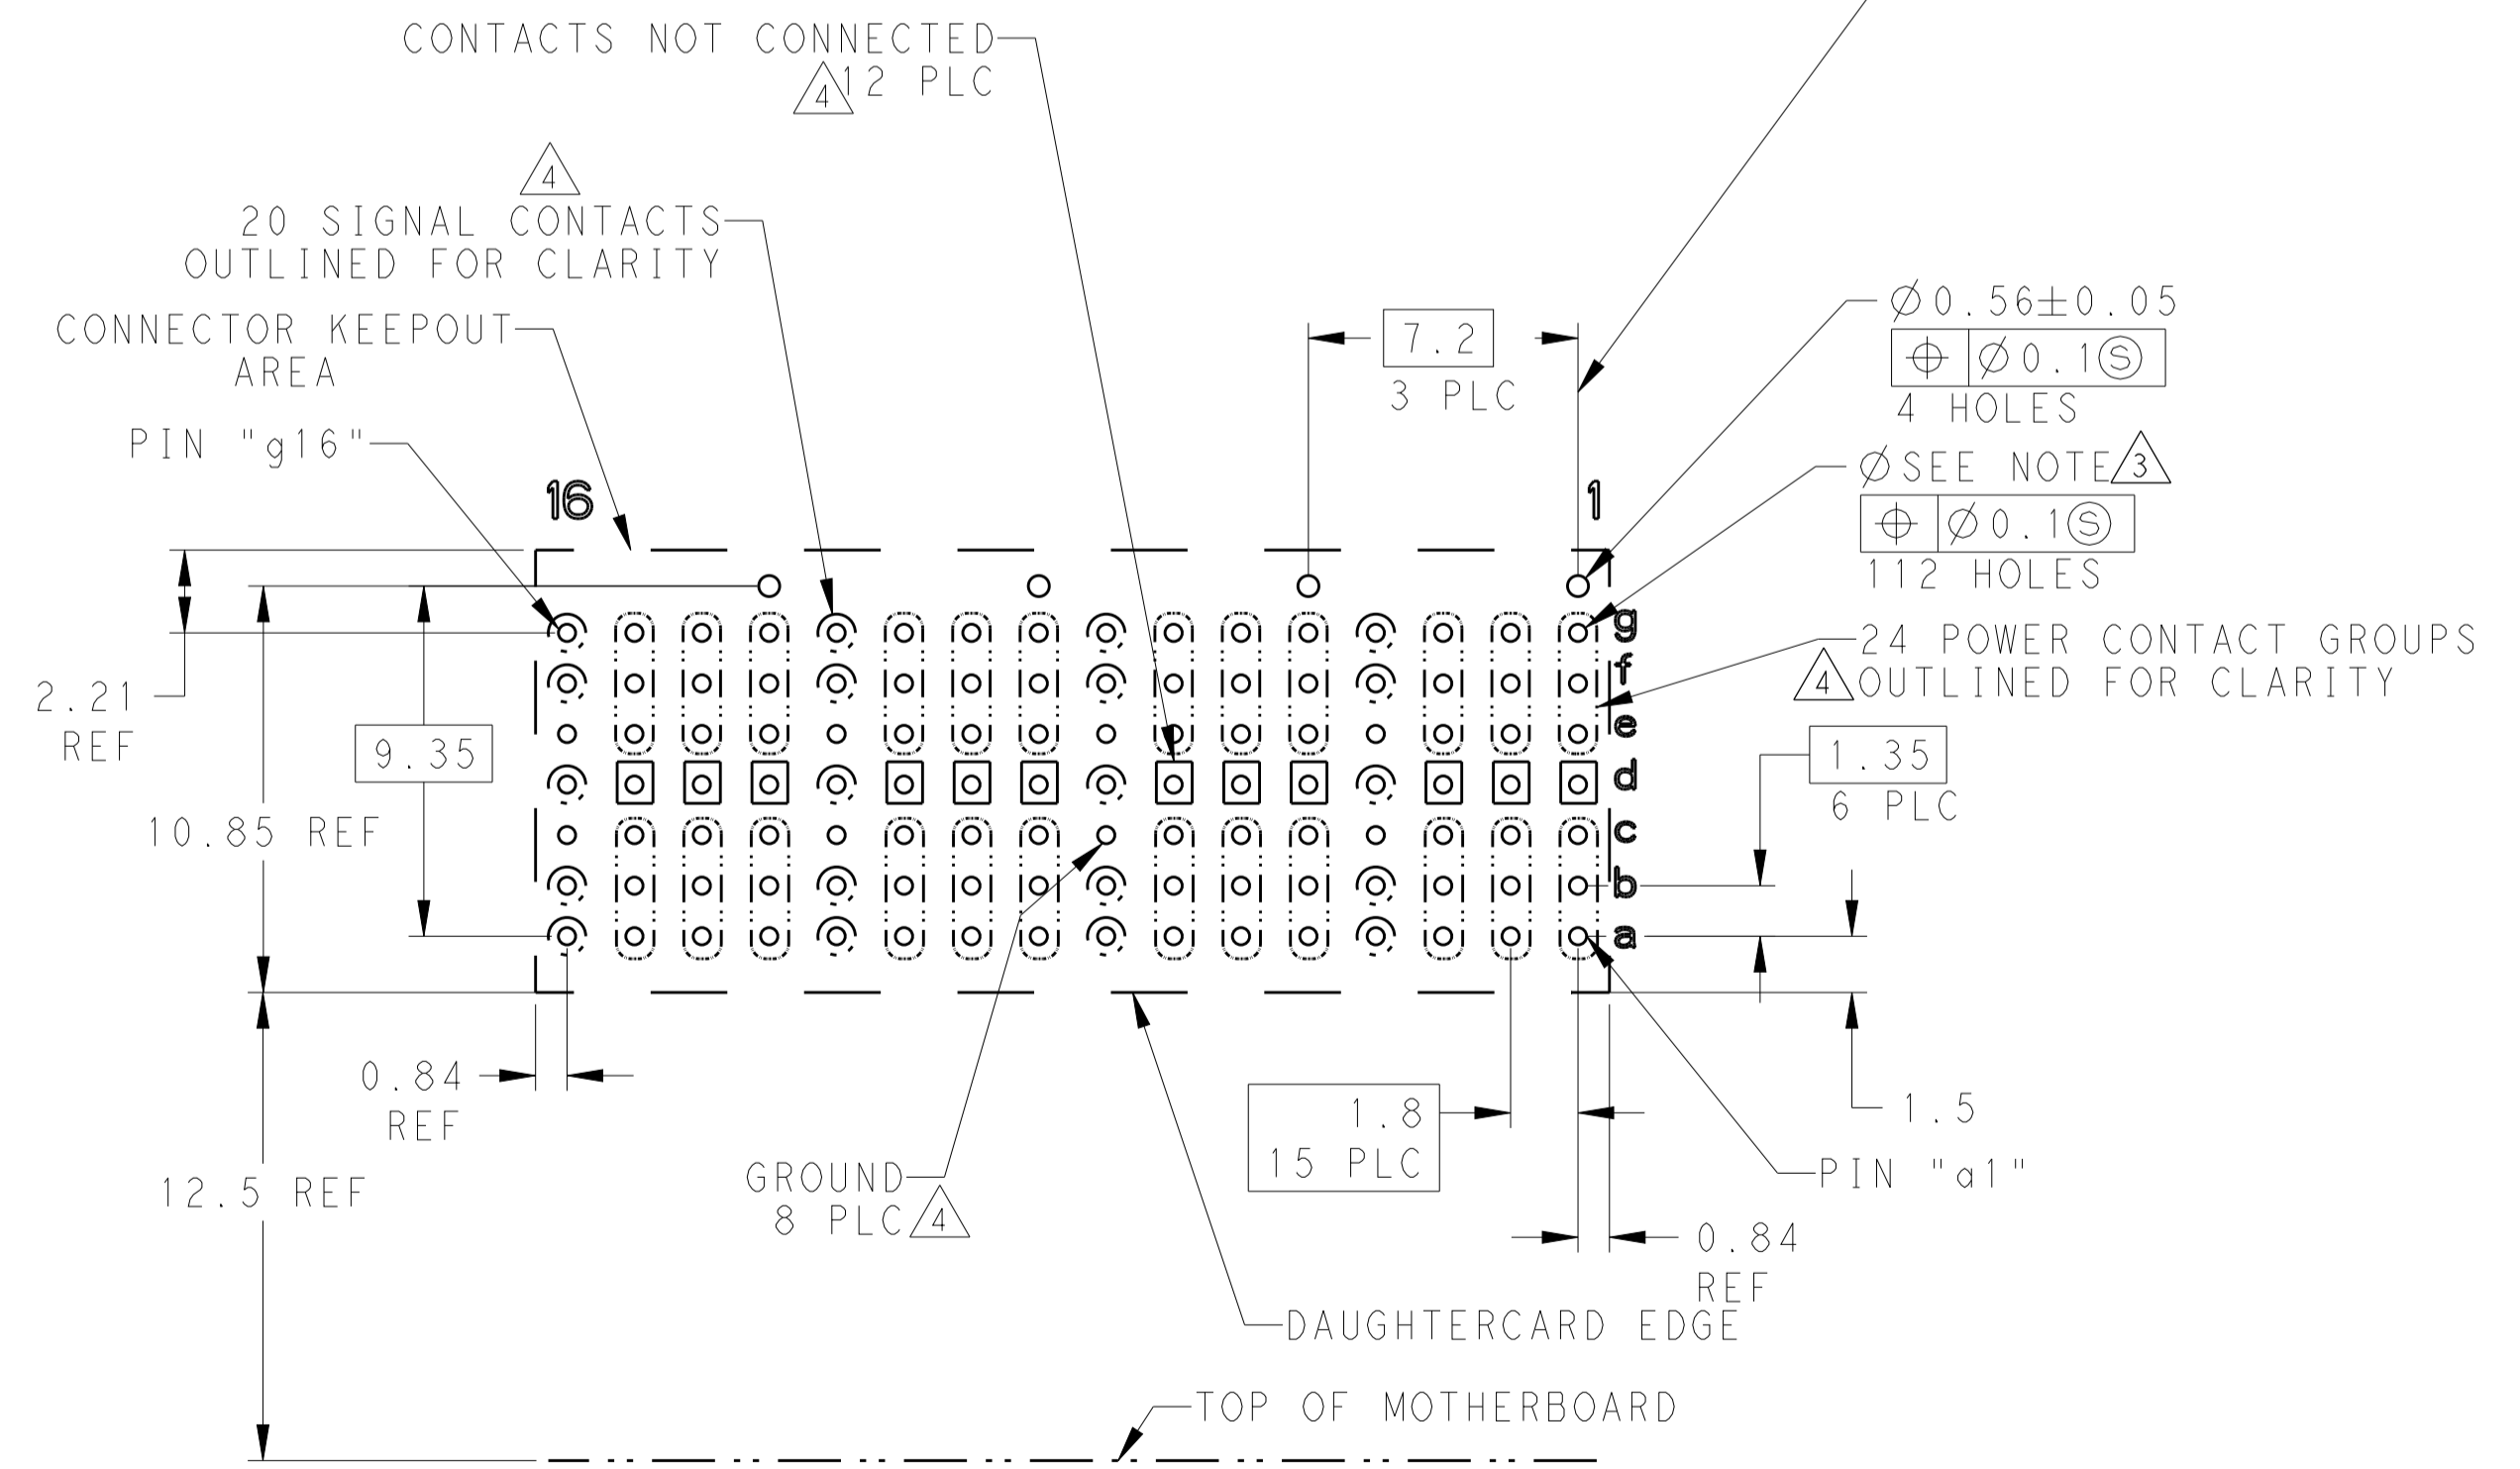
CONTACTS NOT CONNECTED
4 12 PLC

4
20 SIGNAL CONTACTS
OUTLINED FOR CLARITY

CONNECTOR KEEPOUT
AREA

PIN "g16"

7.2
3 PLC

$\varnothing 0.56 \pm 0.05$
| $\oplus$ | $\varnothing 0.1$ (S) |
|---|---|

4 HOLES

$\varnothing$ SEE NOTE 3
| $\oplus$ | $\varnothing 0.1$ (S) |
|---|---|

112 HOLES

16

1

g
f
e
d
c
b
a

24 POWER CONTACT GROUPS
4 OUTLINED FOR CLARITY

2.21
REF

9.35

10.85 REF

1.35
6 PLC

0.84
REF

1.8
15 PLC

1.5

PIN "a1"

GROUND
8 PLC 4

12.5 REF

0.84
REF

DAUGHTERCARD EDGE

TOP OF MOTHERBOARD